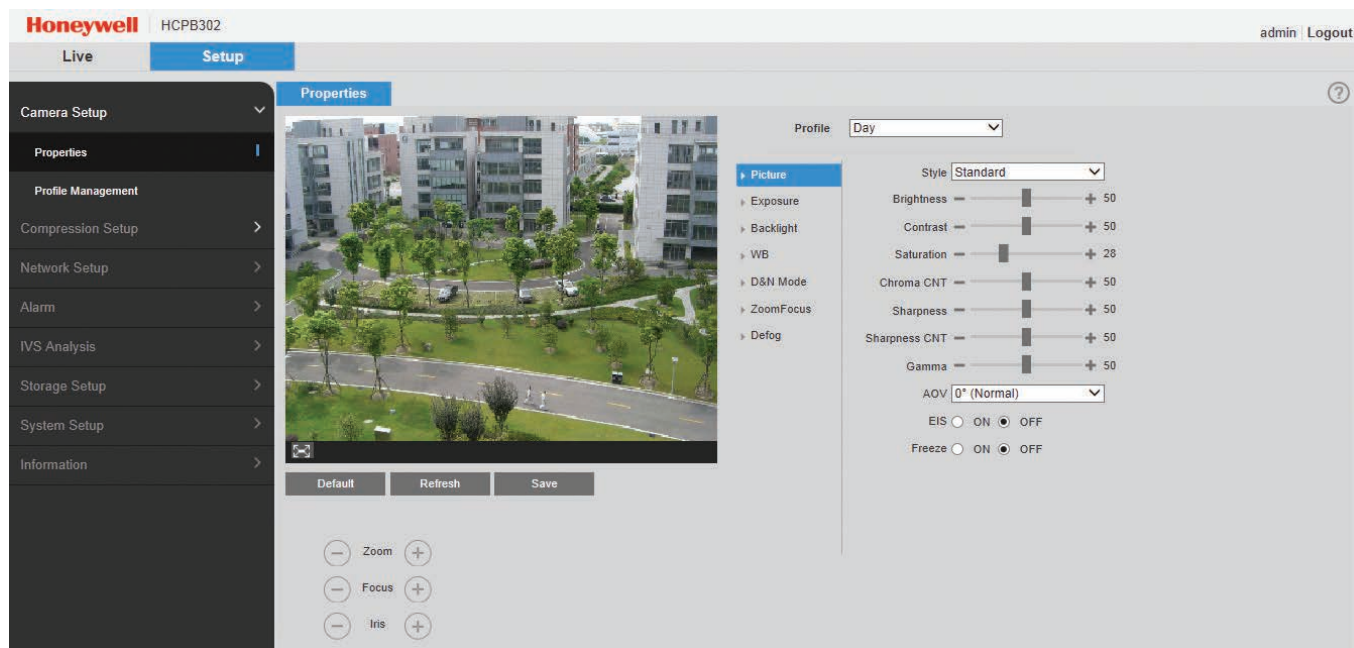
Honeywell HCPB302

admin | Logout

Live Setup

Camera Setup

Properties

Profile Management

Compression Setup

Network Setup

Alarm

IVS Analysis

Storage Setup

System Setup

Information

Properties

Profile Day

Picture

Exposure

Backlight

WB

D&N Mode

ZoomFocus

Defog

Style Standard

Brightness 50

Contrast 50

Saturation 28

Chroma CNT 50

Sharpness 50

Sharpness CNT 50

Gamma 50

AOV 0° (Normal)

EIS ON OFF

Freeze ON OFF

Default Refresh Save

Zoom

Focus

Iris